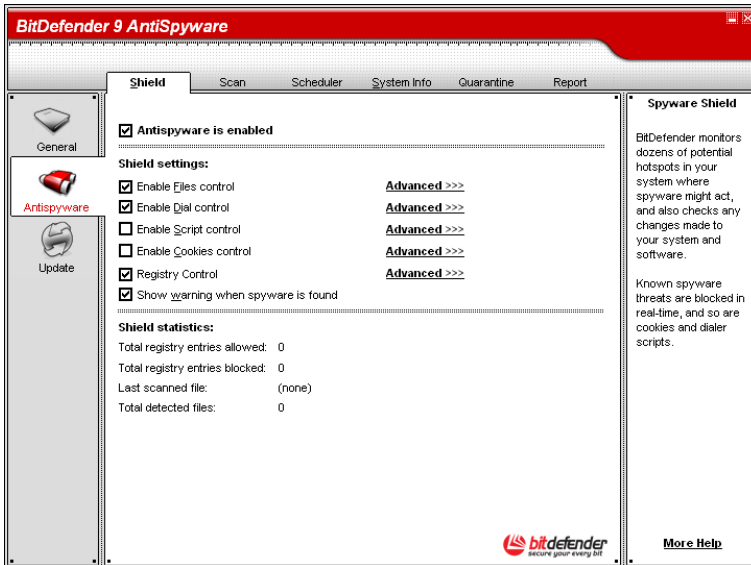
BitDefender 9 AntiSpyware

Shield Scan Scheduler System Info Quarantine Report

General

Antispyware

Update

☑ Antispyware is enabled

Shield settings:

☑ Enable Files control Advanced >>>
☑ Enable Dial control Advanced >>>
☐ Enable Script control Advanced >>>
☐ Enable Cookies control Advanced >>>
☑ Registry Control Advanced >>>
☑ Show warning when spyware is found

Shield statistics:

| | |
|---|---|
| Total registry entries allowed: | 0 |
| Total registry entries blocked: | 0 |
| Last scanned file: | (none) |
| Total detected files: | 0 |

bitdefender
secure your every bit

Spyware Shield

BitDefender monitors dozens of potential hotspots in your system where spyware might act, and also checks any changes made to your system and software.

Known spyware threats are blocked in real-time, and so are cookies and dialer scripts.

More Help